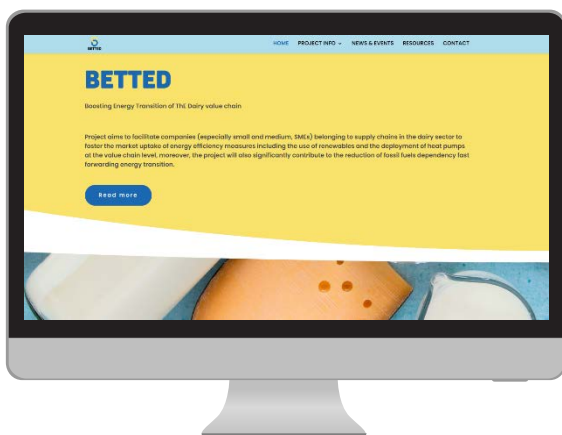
BETTED

HOME PROJECT INFO ⌄ NEWS & EVENTS RESOURCES CONTACT

BETTED

Boosting Energy Transition of ThE Dairy value chain

Project aims to facilitate companies (especially small and medium, SMEs) belonging to supply chains in the dairy sector to foster the market uptake of energy efficiency measures including the use of renewables and the deployment of heat pumps at the value chain level. moreover, the project will also significantly contribute to the reduction of fossil fuels dependency fast forwarding energy transition.

Read more